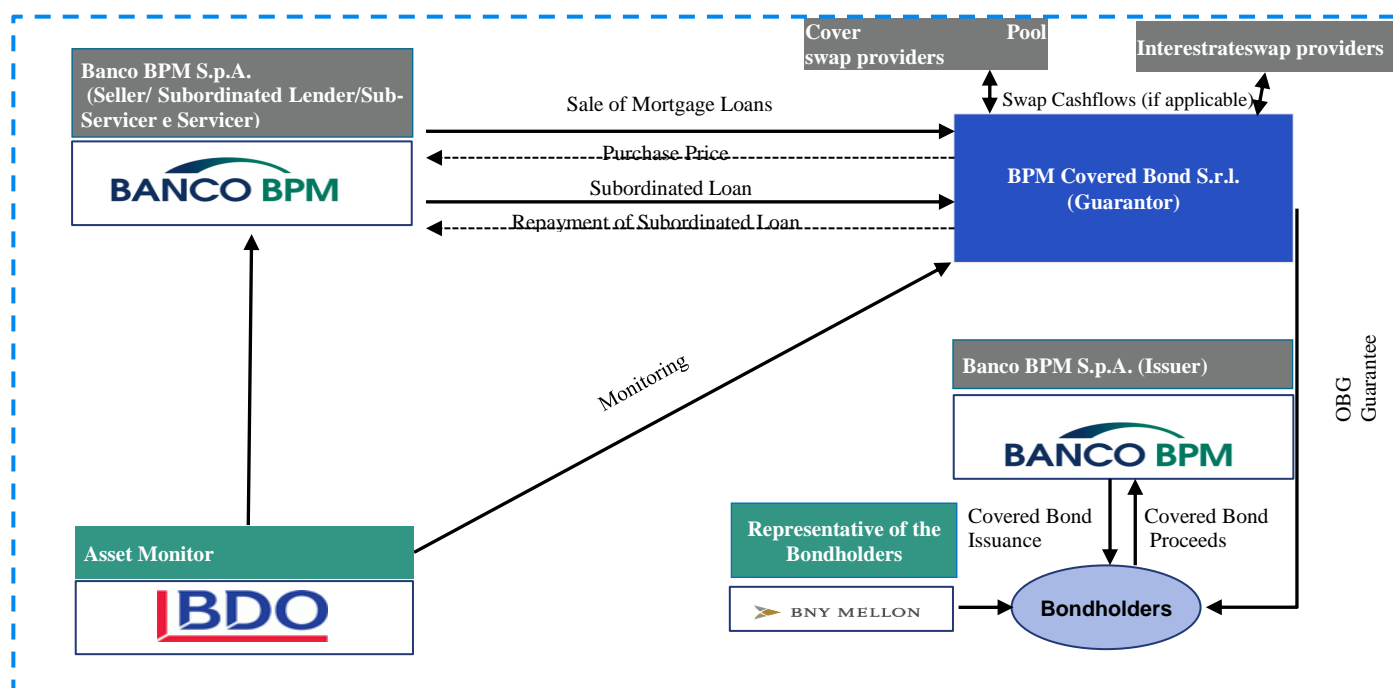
Banco BPM S.p.A.
(Seller/ Subordinated Lender/Sub-Servicer e Servicer)

BANCO BPM

Sale of Mortgage Loans

Purchase Price

Subordinated Loan

Repayment of Subordinated Loan

Cover Pool swap providers

Interestrateswap providers

Swap Cashflows (if applicable)

BPM Covered Bond S.r.l.
(Guarantor)

OBG Guarantee

Monitoring

Banco BPM S.p.A. (Issuer)

BANCO BPM

Asset Monitor

BDO

Representative of the Bondholders

BNY MELLON

Covered Bond Issuance

Covered Bond Proceeds

Bondholders